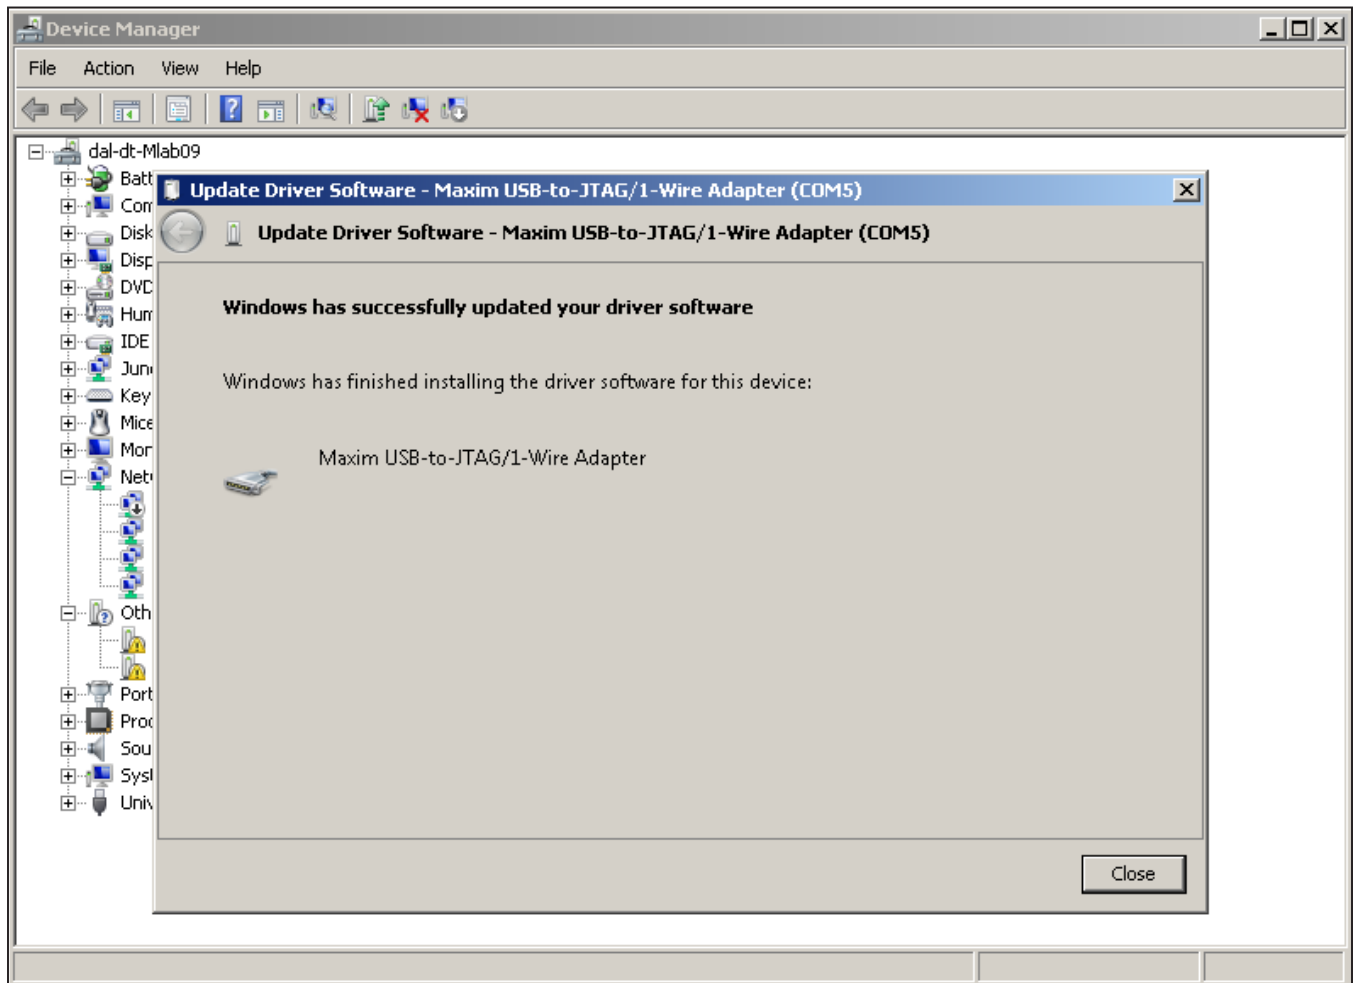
Device Manager

File Action View Help

dal-dt-Mlab09
Batt
Com
Disk
Disp
DVD
Hum
IDE
Jun
Key
Mice
Mon
Net
Oth
Port
Proc
Sou
Syst
Univ

Update Driver Software - Maxim USB-to-JTAG/1-Wire Adapter (COM5)

Update Driver Software - Maxim USB-to-JTAG/1-Wire Adapter (COM5)

Windows has successfully updated your driver software

Windows has finished installing the driver software for this device:

Maxim USB-to-JTAG/1-Wire Adapter

Close